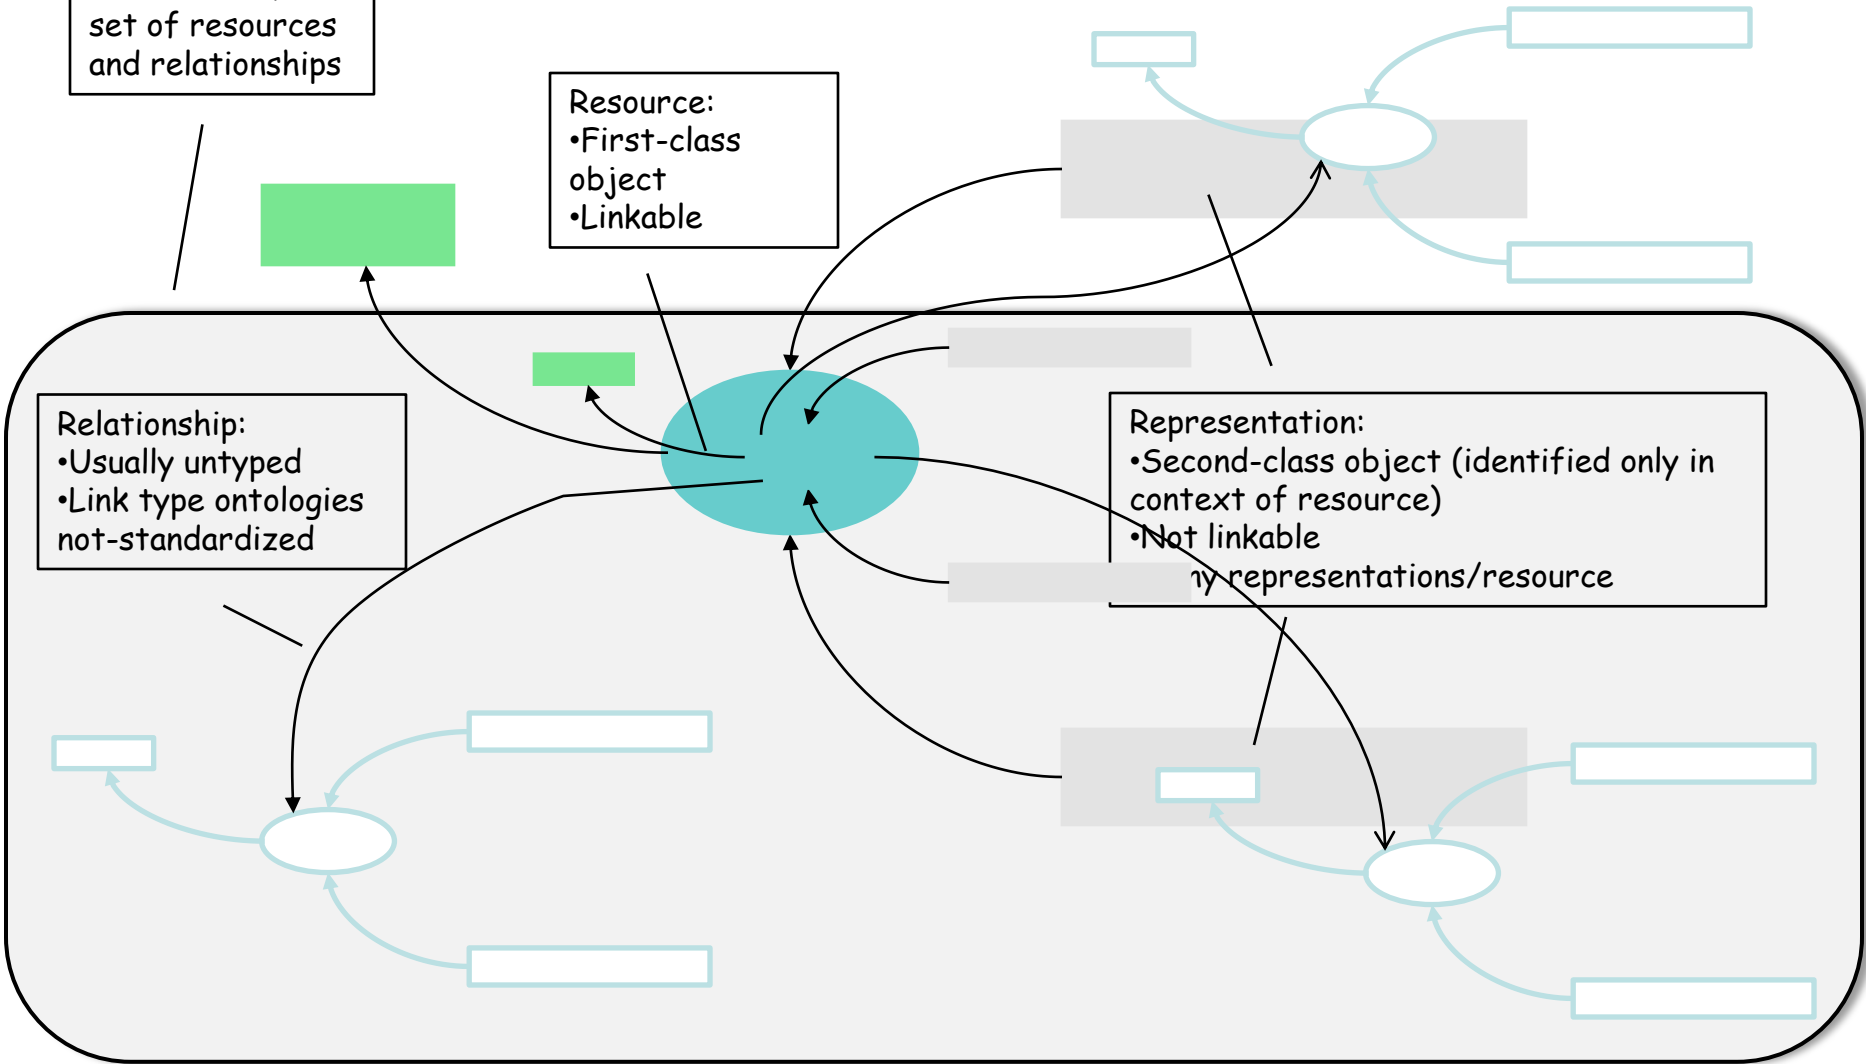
set of resources and relationships

Resource:
•First-class object
•Linkable

Relationship:
•Usually untyped
•Link type ontologies not-standardized

Representation:
•Second-class object (identified only in context of resource)
•Not linkable
•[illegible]y representations/resource